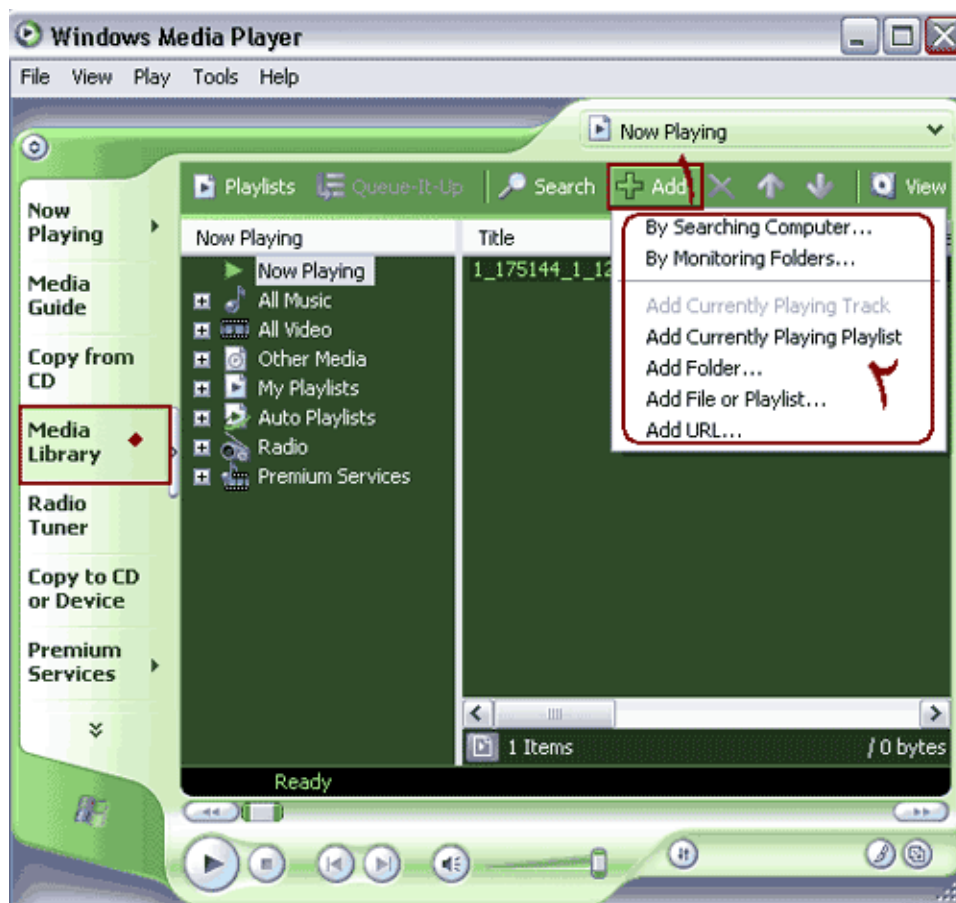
Windows Media Player

File View Play Tools Help

Now Playing

Now Playing

Media Guide

Copy from CD

Media Library

Radio Tuner

Copy to CD or Device

Premium Services

Playlists Queue-It-Up Search Add View

١

Now Playing

Now Playing
All Music
All Video
Other Media
My Playlists
Auto Playlists
Radio
Premium Services

Title

1_175144_1_12

By Searching Computer...
By Monitoring Folders...
Add Currently Playing Track
Add Currently Playing Playlist
Add Folder...
Add File or Playlist...
Add URL...

٢

1 Items

/ 0 bytes

Ready